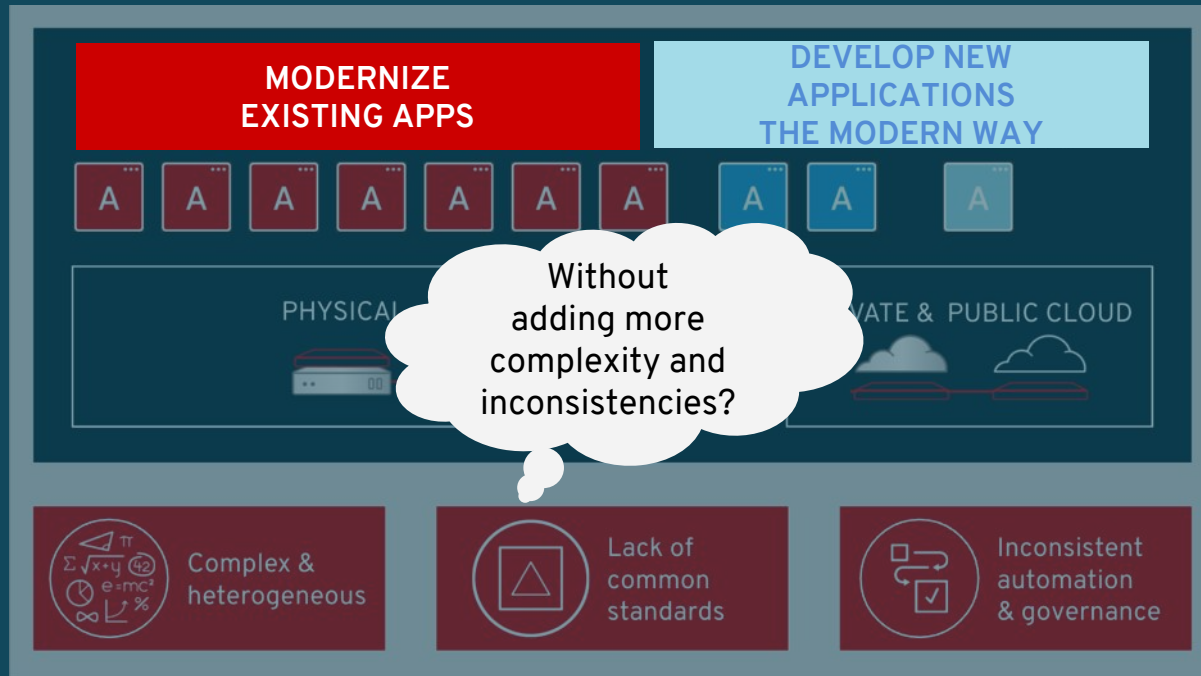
MODERNIZE EXISTING APPS

DEVELOP NEW APPLICATIONS THE MODERN WAY

A A A A A A A A A A

PHYSICAL

Without adding more complexity and inconsistencies?

VATE & PUBLIC CLOUD

$\Sigma$ $\pi$ $\sqrt{x+y}$ 42 $e=mc^2$ %

Complex & heterogeneous

Lack of common standards

Inconsistent automation & governance